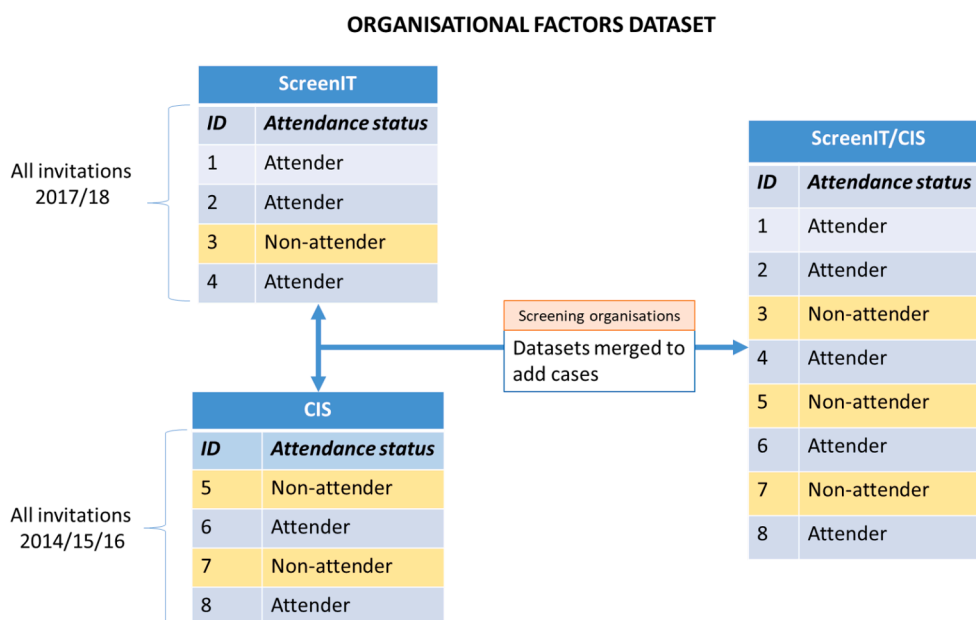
ORGANISATIONAL FACTORS DATASET

All invitations 2017/18

| ScreenIT | |
|---|---|
| *ID* | *Attendance status* |
| 1 | Attender |
| 2 | Attender |
| 3 | Non-attender |
| 4 | Attender |

Screening organisations

Datasets merged to add cases

All invitations 2014/15/16

| CIS | |
|---|---|
| *ID* | *Attendance status* |
| 5 | Non-attender |
| 6 | Attender |
| 7 | Non-attender |
| 8 | Attender |

| ScreenIT/CIS | |
|---|---|
| *ID* | *Attendance status* |
| 1 | Attender |
| 2 | Attender |
| 3 | Non-attender |
| 4 | Attender |
| 5 | Non-attender |
| 6 | Attender |
| 7 | Non-attender |
| 8 | Attender |